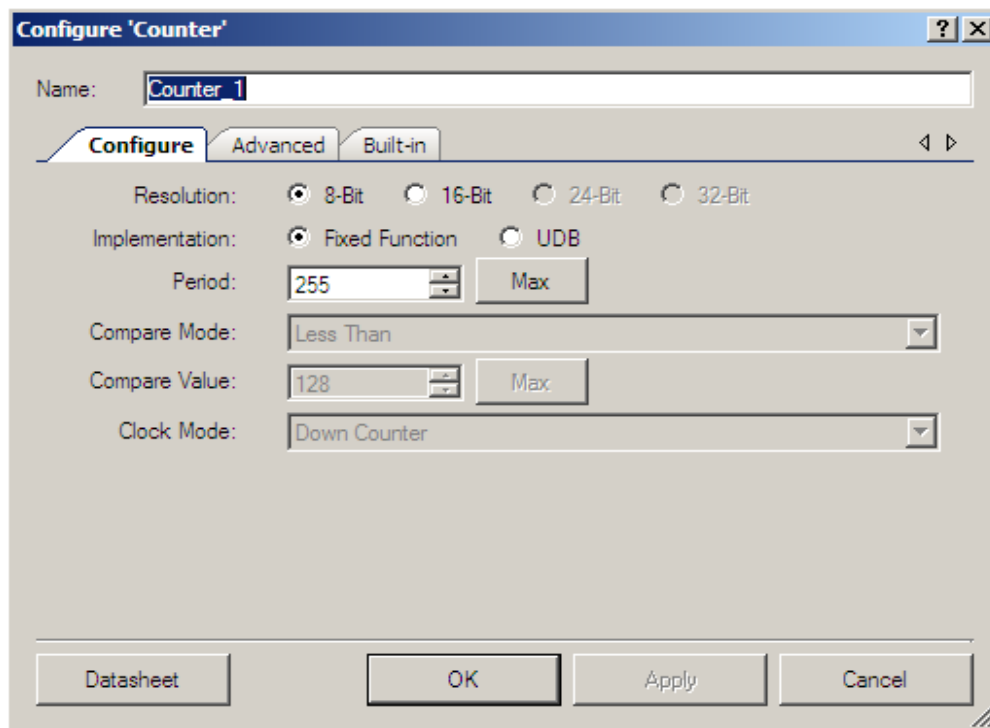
Configure 'Counter'

?

Name: Counter_1

Configure Advanced Built-in

Resolution: 8-Bit 16-Bit 24-Bit 32-Bit

Implementation: Fixed Function UDB

Period: 255 Max

Compare Mode: Less Than

Compare Value: 128 Max

Clock Mode: Down Counter

Datasheet OK Apply Cancel